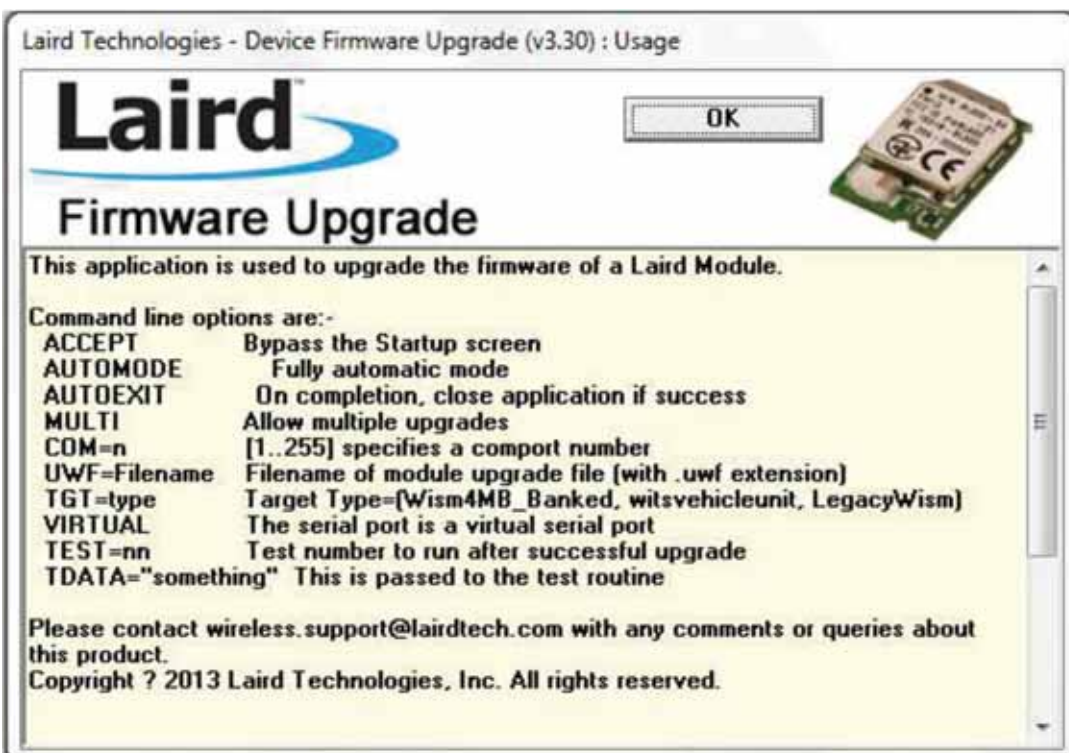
Laird Technologies - Device Firmware Upgrade (v3.30) : Usage

Laird

OK

Firmware Upgrade

This application is used to upgrade the firmware of a Laird Module.

Command line options are:-
ACCEPT Bypass the Startup screen
AUTOMODE Fully automatic mode
AUTOEXIT On completion, close application if success
MULTI Allow multiple upgrades
COM=n [1..255] specifies a comport number
UWF=Filename Filename of module upgrade file (with .uwf extension)
TGT=type Target Type=(Wism4MB_Banked, witsvehicleunit, LegacyWism)
VIRTUAL The serial port is a virtual serial port
TEST=nn Test number to run after successful upgrade
TDATA="something" This is passed to the test routine

Please contact wireless.support@lairdtech.com with any comments or queries about this product.
Copyright ? 2013 Laird Technologies, Inc. All rights reserved.